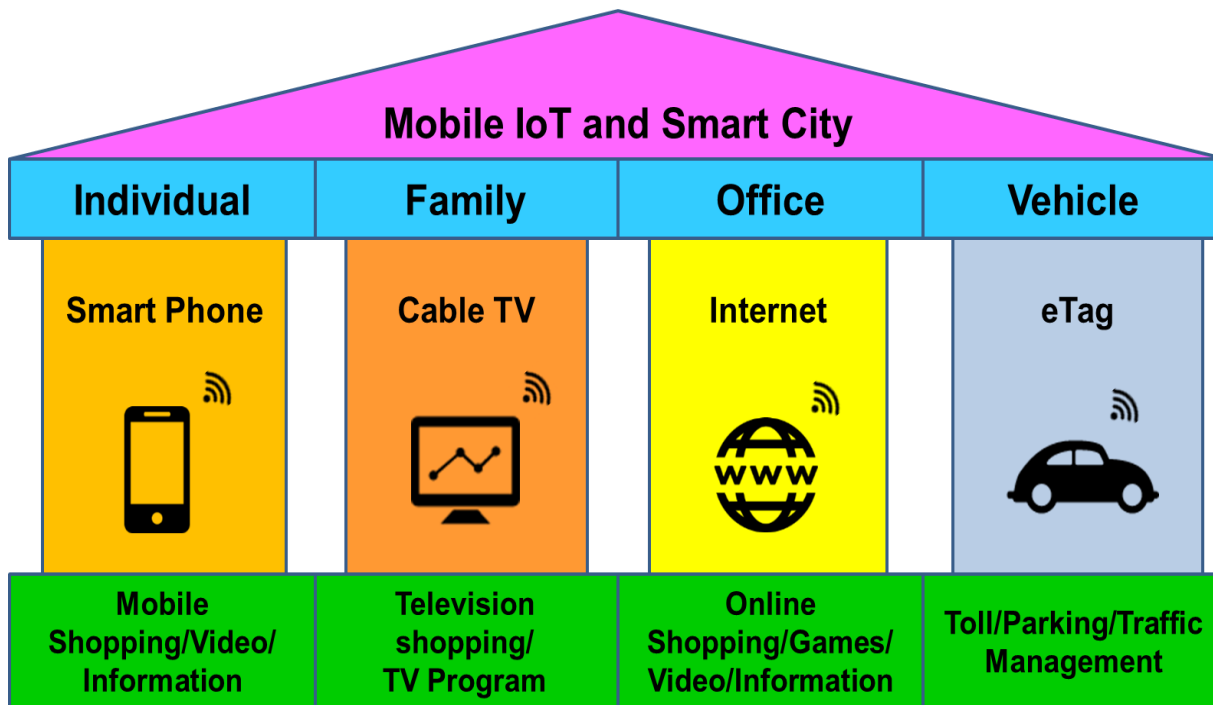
Mobile IoT and Smart City

| Individual | Family | Office | Vehicle |
|---|---|---|---|
| Smart Phone | Cable TV | Internet | eTag |
| Mobile Shopping/Video/ Information | Television shopping/ TV Program | Online Shopping/Games/ Video/Information | Toll/Parking/Traffic Management |

WWW